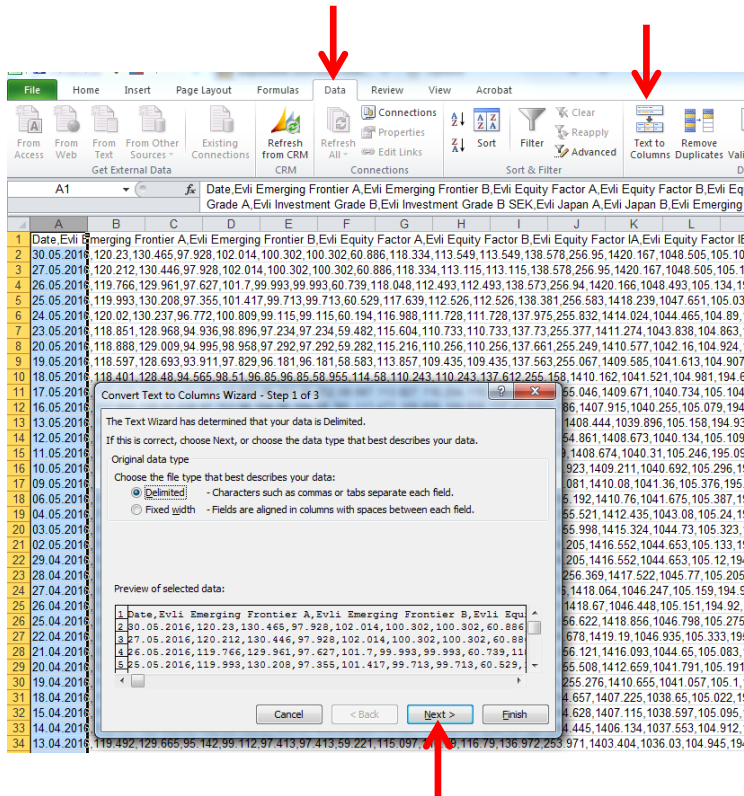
File Home Insert Page Layout Formulas Data Review View Acrobat

From Access From Web From Text From Other Sources Existing Connections
Get External Data
Refresh from CRM
CRM
Refresh All
Connections Properties Edit Links
Connections
Sort
Filter
Clear Reapply Advanced
Sort & Filter
Text to Columns
Remove Duplicates
Vali

A1
Date,Evli Emerging Frontier A,Evli Emerging Frontier B,Evli Equity Factor A,Evli Equity Factor B,Evli Eq
Grade A,Evli Investment Grade B,Evli Investment Grade B SEK,Evli Japan A,Evli Japan B,Evli Emerging

| | A | B | C | D | E | F | G | H | I | J | K | L |
|---|---|---|---|---|---|---|---|---|---|---|---|---|
| 1 | Date,Evli Emerging Frontier A,Evli Emerging Frontier B,Evli Equity Factor A,Evli Equity Factor B,Evli Equity Factor IA,Evli Equity Factor IB | | | | | | | | | | | |
| 2 | 30.05.2016,120.23,130.465,97.928,102.014,100.302,100.302,60.886,118.334,113.549,113.549,138.578,256.95,1420.167,1048.505,105.1 | | | | | | | | | | | |
| 3 | 27.05.2016,120.212,130.446,97.928,102.014,100.302,100.302,60.886,118.334,113.115,113.115,138.578,256.95,1420.167,1048.505,105.1 | | | | | | | | | | | |
| 4 | 26.05.2016,119.766,129.961,97.627,101.7,99.993,99.993,60.739,118.048,112.493,112.493,138.573,256.94,1420.166,1048.493,105.134 | | | | | | | | | | | |
| 5 | 25.05.2016,119.993,130.208,97.355,101.417,99.713,99.713,60.529,117.639,112.526,112.526,138.381,256.583,1418.239,1047.651,105.0 | | | | | | | | | | | |
| 6 | 24.05.2016,120.02,130.237,96.772,100.809,99.115,99.115,60.194,116.988,111.728,111.728,137.975,255.832,1414.024,1044.465,104.89 | | | | | | | | | | | |
| 7 | 23.05.2016,118.851,128.968,94.936,98.896,97.234,97.234,59.482,115.604,110.733,110.733,137.73,255.377,1411.274,1043.838,104.863 | | | | | | | | | | | |
| 8 | 20.05.2016,118.888,129.009,94.995,98.958,97.292,97.292,59.282,115.216,110.266,110.266,137.661,255.249,1410.577,1042.16,104.924 | | | | | | | | | | | |
| 9 | 19.05.2016,118.597,128.693,93.911,97.829,96.181,96.181,58.583,113.857,109.435,109.435,137.563,255.067,1409.585,1041.613,104.907 | | | | | | | | | | | |
| 10 | 18.05.2016,118.401,128.48,94.565,98.51,96.85,96.85,58.955,114.58,110.243,110.243,137.612,255.158,1410.162,1041.521,104.981,194.6 | | | | | | | | | | | |

Convert Text to Columns Wizard - Step 1 of 3

The Text Wizard has determined that your data is Delimited.
If this is correct, choose Next, or choose the data type that best describes your data.
Original data type
Choose the file type that best describes your data:
Delimited - Characters such as commas or tabs separate each field.
Fixed width - Fields are aligned in columns with spaces between each field.

Preview of selected data:
1 Date,Evli Emerging Frontier A,Evli Emerging Frontier B,Evli Equ
2 30.05.2016,120.23,130.465,97.928,102.014,100.302,100.302,60.886
3 27.05.2016,120.212,130.446,97.928,102.014,100.302,100.302,60.88
4 26.05.2016,119.766,129.961,97.627,101.7,99.993,99.993,60.739,11
5 25.05.2016,119.993,130.208,97.355,101.417,99.713,99.713,60.529,

Cancel < Back Next > Finish

11 17.05.2016 ...55.046,1409.671,1040.734,105.104
12 16.05.2016 ...86,1407.915,1040.255,105.079,194
13 13.05.2016 ...1408.444,1039.896,105.158,194.93
14 12.05.2016 ...54.861,1408.673,1040.134,105.109
15 11.05.2016 ...,1408.674,1040.31,105.246,195.0
16 10.05.2016 ...923,1409.211,1040.692,105.296,19
17 09.05.2016 ...081,1410.08,1041.36,105.376,195.
18 06.05.2016 ...5.192,1410.76,1041.675,105.387,19
19 04.05.2016 ...55.521,1412.435,1043.08,105.24,19
20 03.05.2016 ...55.998,1415.324,1044.73,105.323,
21 02.05.2016 ...205,1416.552,1044.653,105.133,19
22 29.04.2016 ...205,1416.552,1044.653,105.12,194
23 28.04.2016 ...256.369,1417.522,1045.77,105.205
24 27.04.2016 ...5,1418.064,1046.247,105.159,194.9
25 26.04.2016 ...1418.67,1046.448,105.151,194.92,
26 25.04.2016 ...56.622,1418.856,1046.798,105.275
27 22.04.2016 ...678,1419.19,1046.935,105.333,19
28 21.04.2016 ...56.121,1416.093,1044.65,105.083,
29 20.04.2016 ...55.508,1412.659,1041.791,105.191
30 19.04.2016 ...255.276,1410.655,1041.057,105.1,1
31 18.04.2016 ...4.657,1407.225,1038.65,105.022,19
32 15.04.2016 ...4.628,1407.115,1038.597,105.095,
33 14.04.2016 ...4.445,1406.134,1037.553,104.912,
34 13.04.2016,119.492,129.665,95.142,99.112,97.413,97.413,59.221,115.097,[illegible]8,116.79,136.972,253.971,1403.404,1036.03,104.945,194